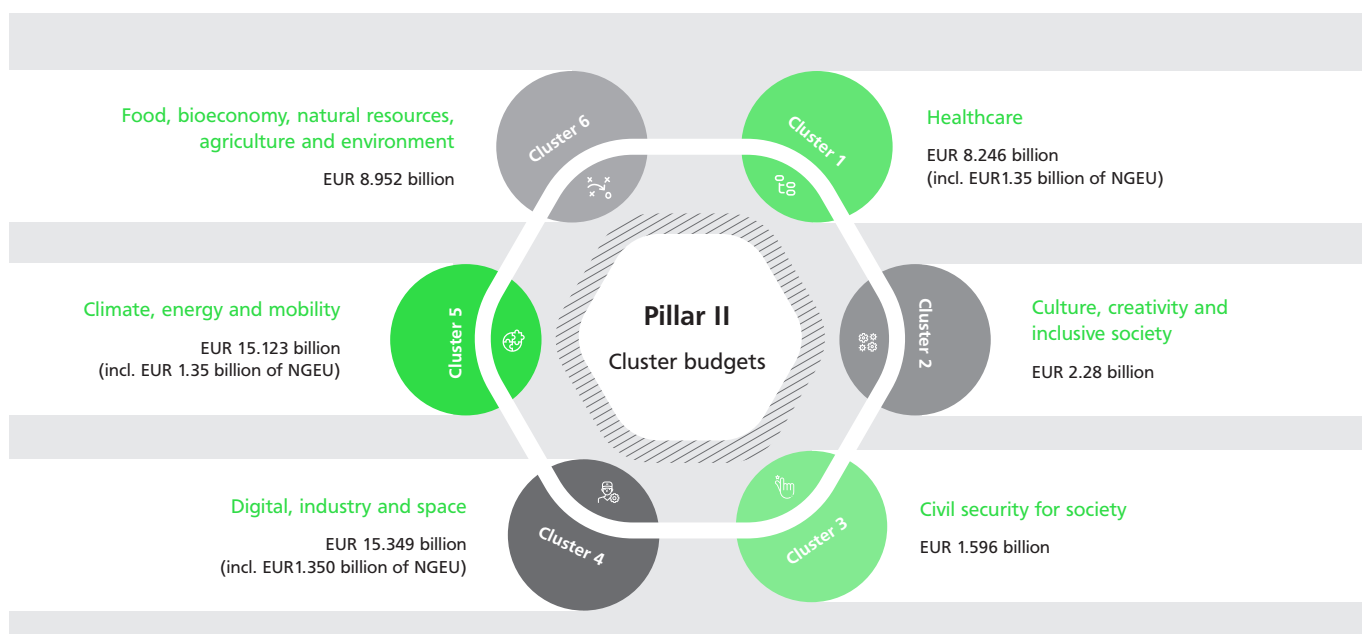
Food, bioeconomy, natural resources, agriculture and environment

EUR 8.952 billion

Cluster 6

Cluster 1

Healthcare

EUR 8.246 billion
(incl. EUR1.35 billion of NGEU)

Climate, energy and mobility

EUR 15.123 billion
(incl. EUR 1.35 billion of NGEU)

Cluster 5

Pillar II

Cluster budgets

Cluster 2

Culture, creativity and inclusive society

EUR 2.28 billion

Digital, industry and space

EUR 15.349 billion
(incl. EUR1.350 billion of NGEU)

Cluster 4

Cluster 3

Civil security for society

EUR 1.596 billion